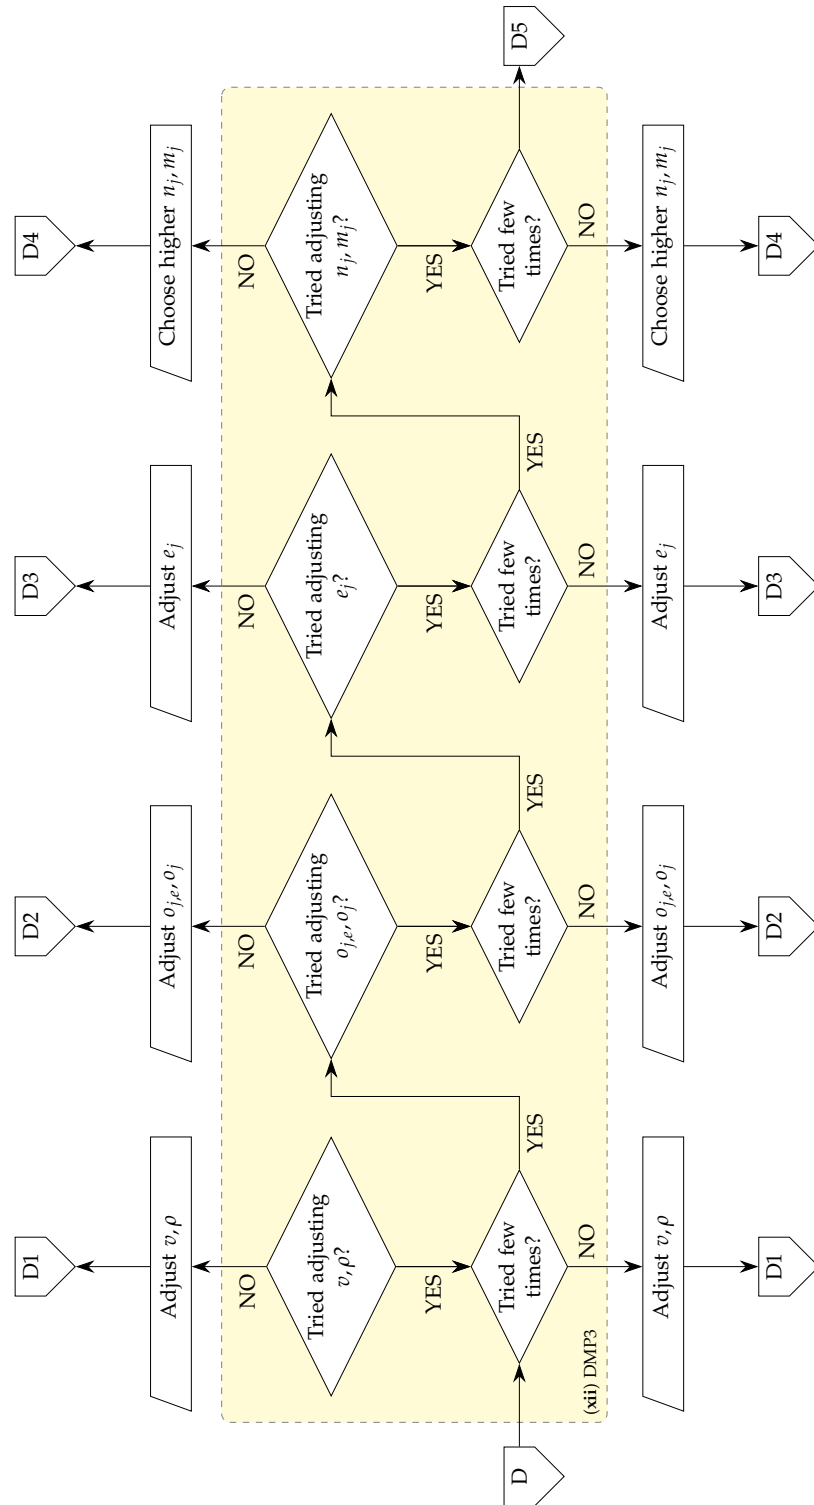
D

(xii) DMP3

Tried few times?

NO

Adjust $v, \rho$

D1

YES

Tried adjusting $v, \rho$?

NO

Adjust $v, \rho$

D1

Tried adjusting $o_{j,e}, o_j$?

NO

Adjust $o_{j,e}, o_j$

D2

YES

Tried few times?

NO

Adjust $o_{j,e}, o_j$

D2

YES

Tried adjusting $e_j$?

NO

Adjust $e_j$

D3

YES

Tried few times?

NO

Adjust $e_j$

D3

YES

Tried adjusting $n_j, m_j$?

NO

Choose higher $n_j, m_j$

D4

YES

Tried few times?

NO

Choose higher $n_j, m_j$

D4

D5